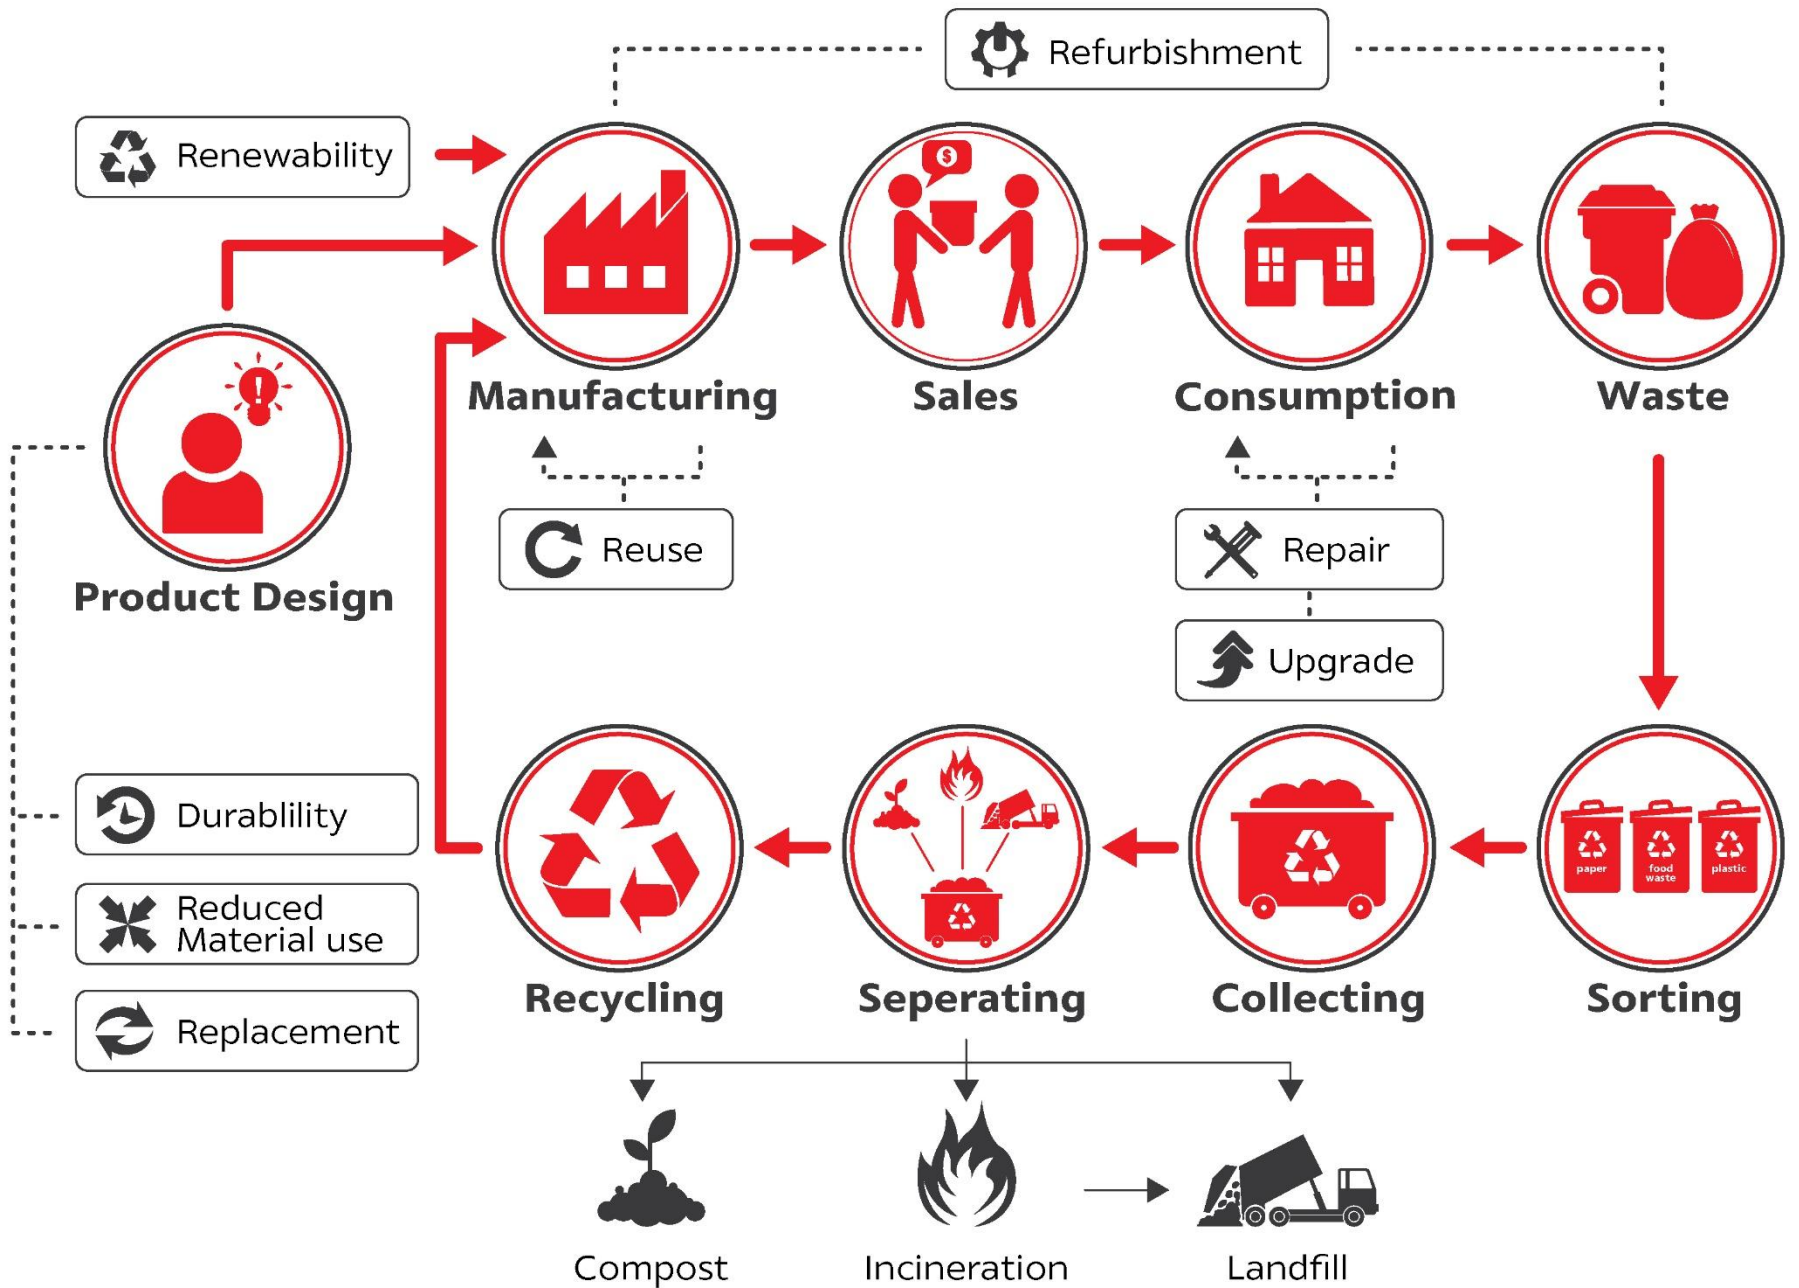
Refurbishment

Renewability

Manufacturing

Sales

Consumption

Waste

Product Design

Reuse

Repair

Upgrade

Durablility

Reduced Material use

Replacement

paper

food waste

plastic

Recycling

Seperating

Collecting

Sorting

Compost

Incineration

Landfill